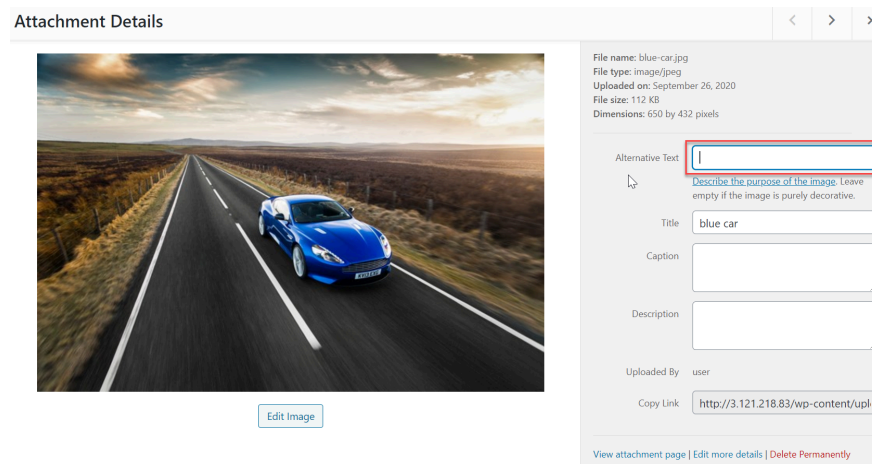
Attachment Details

File name: blue-car.jpg
File type: image/jpeg
Uploaded on: September 26, 2020
File size: 112 KB
Dimensions: 650 by 432 pixels

Alternative Text

Describe the purpose of the image. Leave empty if the image is purely decorative.

Title blue car

Caption

Description

Uploaded By user

Copy Link http://3.121.218.83/wp-content/upl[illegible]

Edit Image

View attachment page | Edit more details | Delete Permanently